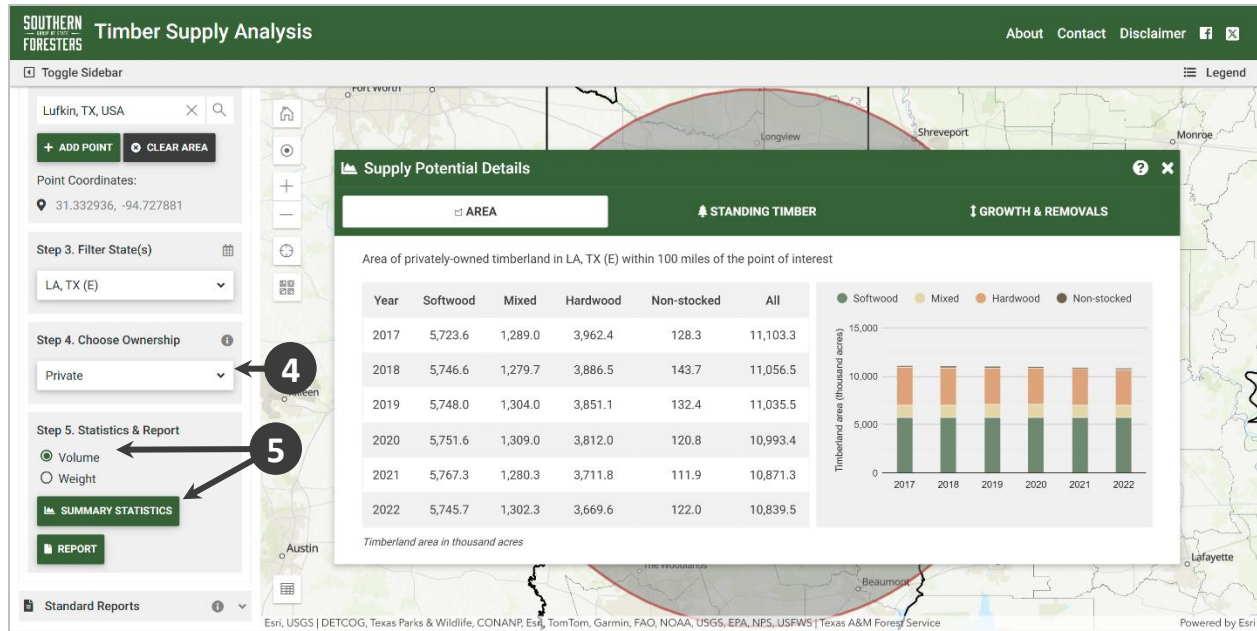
SOUTHERN GROUP OF STATE FORESTERS Timber Supply Analysis

About Contact Disclaimer

Toggle Sidebar

Legend

Lufkin, TX, USA

+ ADD POINT

CLEAR AREA

Point Coordinates:

31.332936, -94.727881

Step 3. Filter State(s)

LA, TX (E)

Step 4. Choose Ownership

Private

4

Step 5. Statistics & Report

Volume

Weight

5

SUMMARY STATISTICS

REPORT

Standard Reports

Fort Worth

Longview

Shreveport

Monroe

Austin

The Woodlands

Beaumont

Lafayette

Supply Potential Details

AREA

STANDING TIMBER

GROWTH & REMOVALS

Area of privately-owned timberland in LA, TX (E) within 100 miles of the point of interest

| Year | Softwood | Mixed | Hardwood | Non-stocked | All |
|---|---|---|---|---|---|
| 2017 | 5,723.6 | 1,289.0 | 3,962.4 | 128.3 | 11,103.3 |
| 2018 | 5,746.6 | 1,279.7 | 3,886.5 | 143.7 | 11,056.5 |
| 2019 | 5,748.0 | 1,304.0 | 3,851.1 | 132.4 | 11,035.5 |
| 2020 | 5,751.6 | 1,309.0 | 3,812.0 | 120.8 | 10,993.4 |
| 2021 | 5,767.3 | 1,280.3 | 3,711.8 | 111.9 | 10,871.3 |
| 2022 | 5,745.7 | 1,302.3 | 3,669.6 | 122.0 | 10,839.5 |

Timberland area in thousand acres

Softwood Mixed Hardwood Non-stocked

15,000
10,000
5,000
0

Timberland area (thousand acres)

2017 2018 2019 2020 2021 2022

Esri, USGS | DETCOG, Texas Parks & Wildlife, CONANP, Esri, TomTom, Garmin, FAO, NOAA, USGS, EPA, NPS, USFWS | Texas A&M Forest Service

Powered by Esri